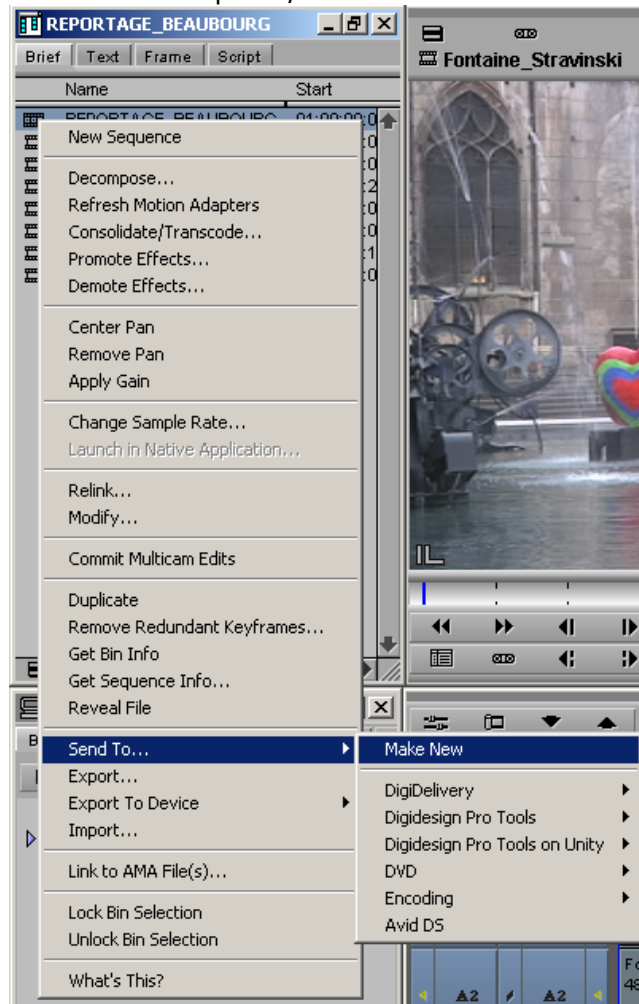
REPORTAGE_BEAUBOURG

Brief | Text | Frame | Script

Name | Start

REPORTAGE_BEAUBOURG 01:00:00:0

Fontaine_Stravinski

New Sequence

Decompose...
Refresh Motion Adapters
Consolidate/Transcode...
Promote Effects...
Demote Effects...

Center Pan
Remove Pan
Apply Gain

Change Sample Rate...
Launch in Native Application...

Relink...
Modify...

Commit Multicam Edits

Duplicate
Remove Redundant Keyframes...
Get Bin Info
Get Sequence Info...
Reveal File

Send To...
Export...
Export To Device
Import...

Link to AMA File(s)...

Lock Bin Selection
Unlock Bin Selection

What's This?

Make New

DigiDelivery
Digidesign Pro Tools
Digidesign Pro Tools on Unity
DVD
Encoding
Avid DS

A2 A2